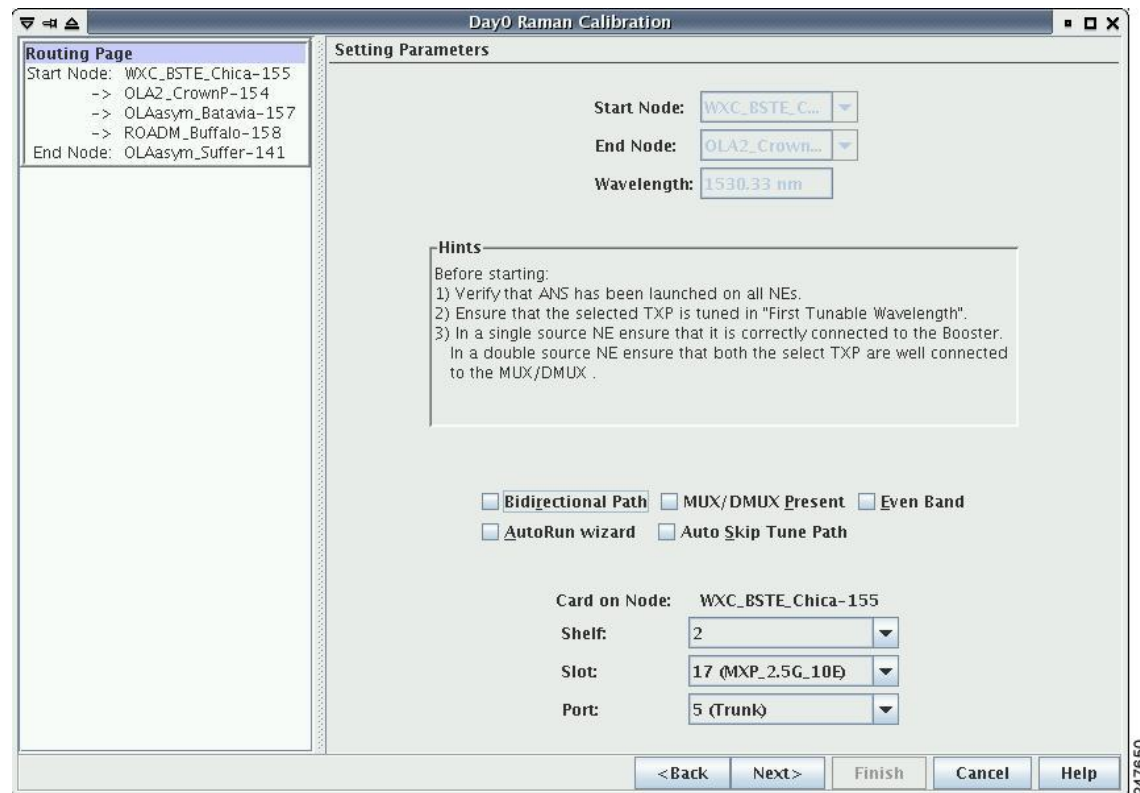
Day0 Raman Calibration

Routing Page
Start Node: WXC_BSTE_Chica-155
-> OLA2_CrownP-154
-> OLAasym_Batavia-157
-> ROADM_Buffalo-158
End Node: OLAasym_Suffer-141

Setting Parameters

Start Node: WXC_BSTE_C...
End Node: OLA2_Crown...
Wavelength: 1530.33 nm

Hints
Before starting:
1) Verify that ANS has been launched on all NEs.
2) Ensure that the selected TXP is tuned in "First Tunable Wavelength".
3) In a single source NE ensure that it is correctly connected to the Booster. In a double source NE ensure that both the select TXP are well connected to the MUX/DMUX .

Bidirectional Path
MUX/DMUX Present
Even Band
AutoRun wizard
Auto Skip Tune Path

Card on Node: WXC_BSTE_Chica-155
Shelf: 2
Slot: 17 (MXP_2.5G_10E)
Port: 5 (Trunk)

<Back
Next>
Finish
Cancel
Help

247650